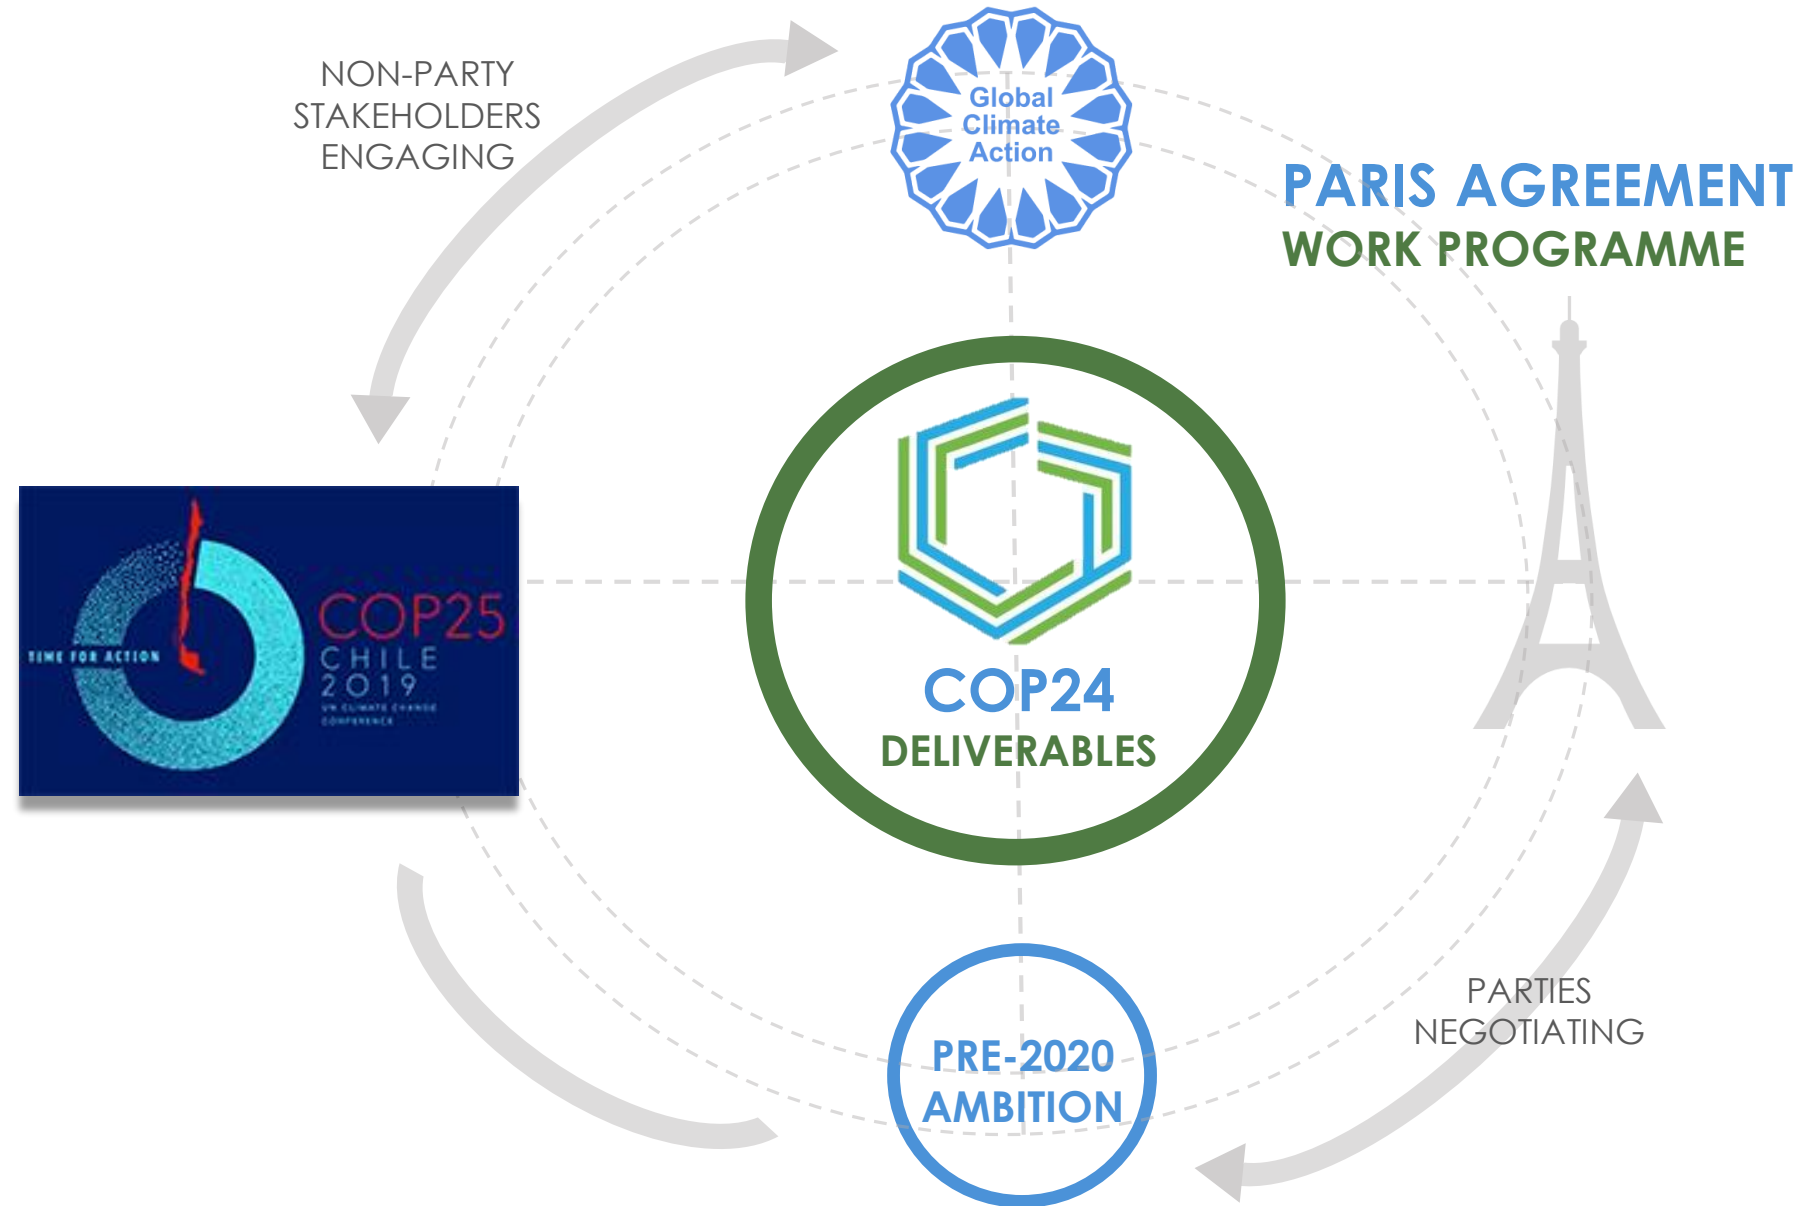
NON-PARTY STAKEHOLDERS ENGAGING

Global Climate Action

PARIS AGREEMENT
WORK PROGRAMME

TIME FOR ACTION

COP25
CHILE
2019
UN CLIMATE CHANGE CONFERENCE

COP24
DELIVERABLES

PARTIES NEGOTIATING

PRE-2020
AMBITION